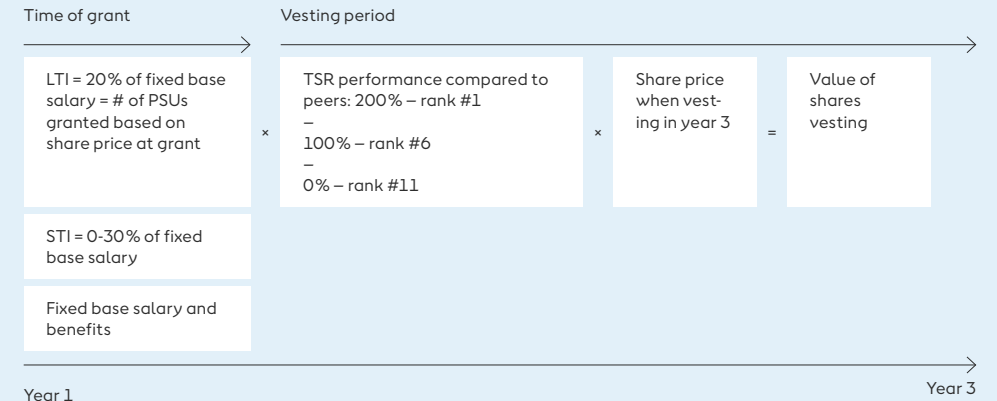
Time of grant

Vesting period

LTI = 20% of fixed base salary = # of PSUs granted based on share price at grant

×

TSR performance compared to peers: 200% – rank #1
–
100% – rank #6
–
0% – rank #11

×

Share price when vesting in year 3

=

Value of shares vesting

STI = 0-30% of fixed base salary

Fixed base salary and benefits

Year 1

Year 3